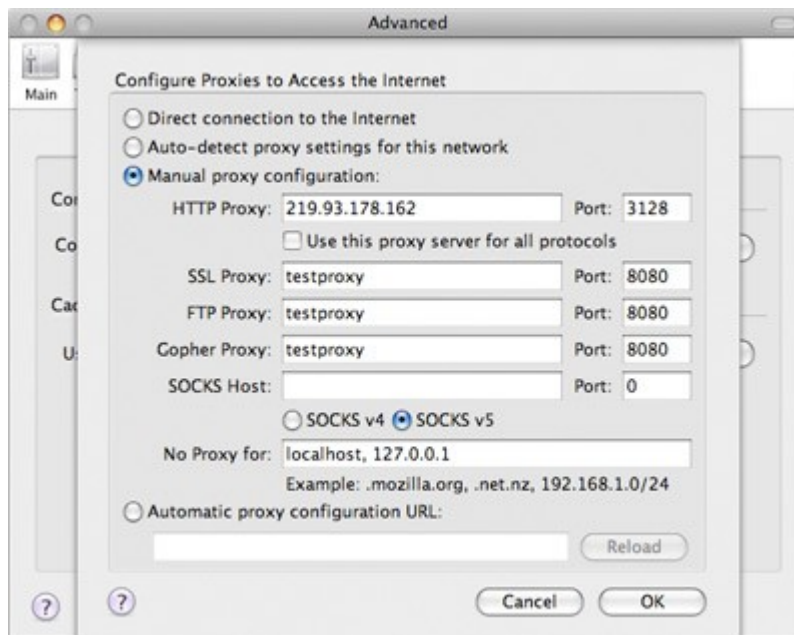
Advanced

Main

Co
Co
Ca
U

Configure Proxies to Access the Internet

Direct connection to the Internet

Auto-detect proxy settings for this network

Manual proxy configuration:

HTTP Proxy: 219.93.178.162 Port: 3128

Use this proxy server for all protocols

SSL Proxy: testproxy Port: 8080

FTP Proxy: testproxy Port: 8080

Gopher Proxy: testproxy Port: 8080

SOCKS Host: Port: 0

SOCKS v4 SOCKS v5

No Proxy for: localhost, 127.0.0.1

Example: .mozilla.org, .net.nz, 192.168.1.0/24

Automatic proxy configuration URL:

Reload

?

?

Cancel

OK